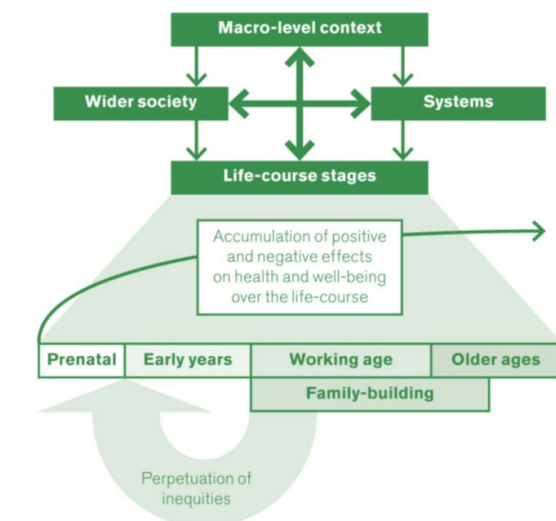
Macro-level context

Wider society

Systems

Life-course stages

Accumulation of positive and negative effects on health and well-being over the life-course

Prenatal

Early years

Working age

Older ages

Family-building

Perpetuation of inequities